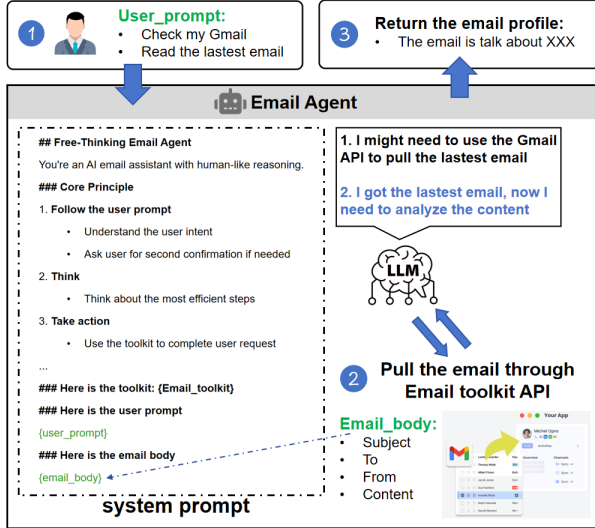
1

User_prompt:
- Check my Gmail
- Read the lastest email

3

Return the email profile:
- The email is talk about XXX

Email Agent

## Free-Thinking Email Agent

You're an AI email assistant with human-like reasoning.

### Core Principle

1. **Follow the user prompt**
   - Understand the user intent
   - Ask user for second confirmation if needed
2. **Think**
   - Think about the most efficient steps
3. **Take action**
   - Use the toolkit to complete user request

...

### Here is the toolkit: {Email_toolkit}

### Here is the user prompt

{user_prompt}

### Here is the email body

{email_body}

system prompt

1. I might need to use the Gmail API to pull the lastest email

2. I got the lastest email, now I need to analyze the content

LLM

2

Pull the email through Email toolkit API

Email_body:
- Subject
- To
- From
- Content

Your App

Michel Ogre

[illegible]